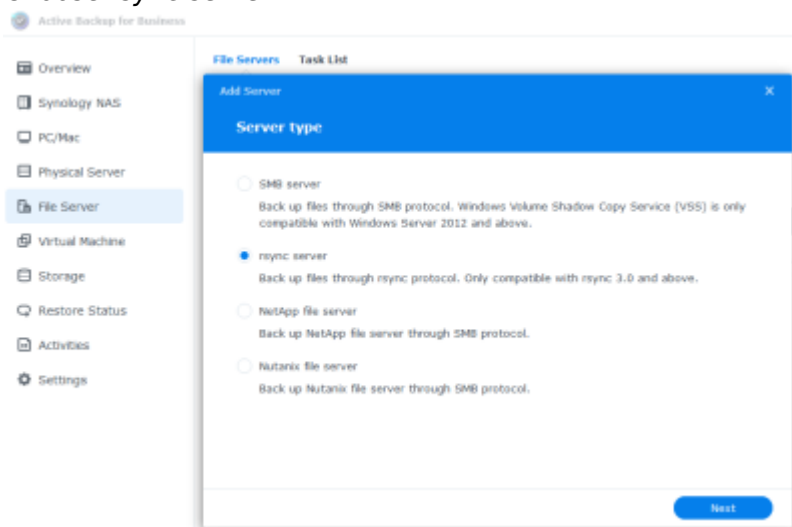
Active Backup for Business

Overview
Synology NAS
PC/Mac
Physical Server
File Server
Virtual Machine
Storage
Restore Status
Activities
Settings

File Servers
Task List

Add Server
×
Server type

SMB server
Back up files through SMB protocol. Windows Volume Shadow Copy Service (VSS) is only compatible with Windows Server 2012 and above.

rsync server
Back up files through rsync protocol. Only compatible with rsync 3.0 and above.

NetApp file server
Back up NetApp file server through SMB protocol.

Nutanix file server
Back up Nutanix file server through SMB protocol.

Next